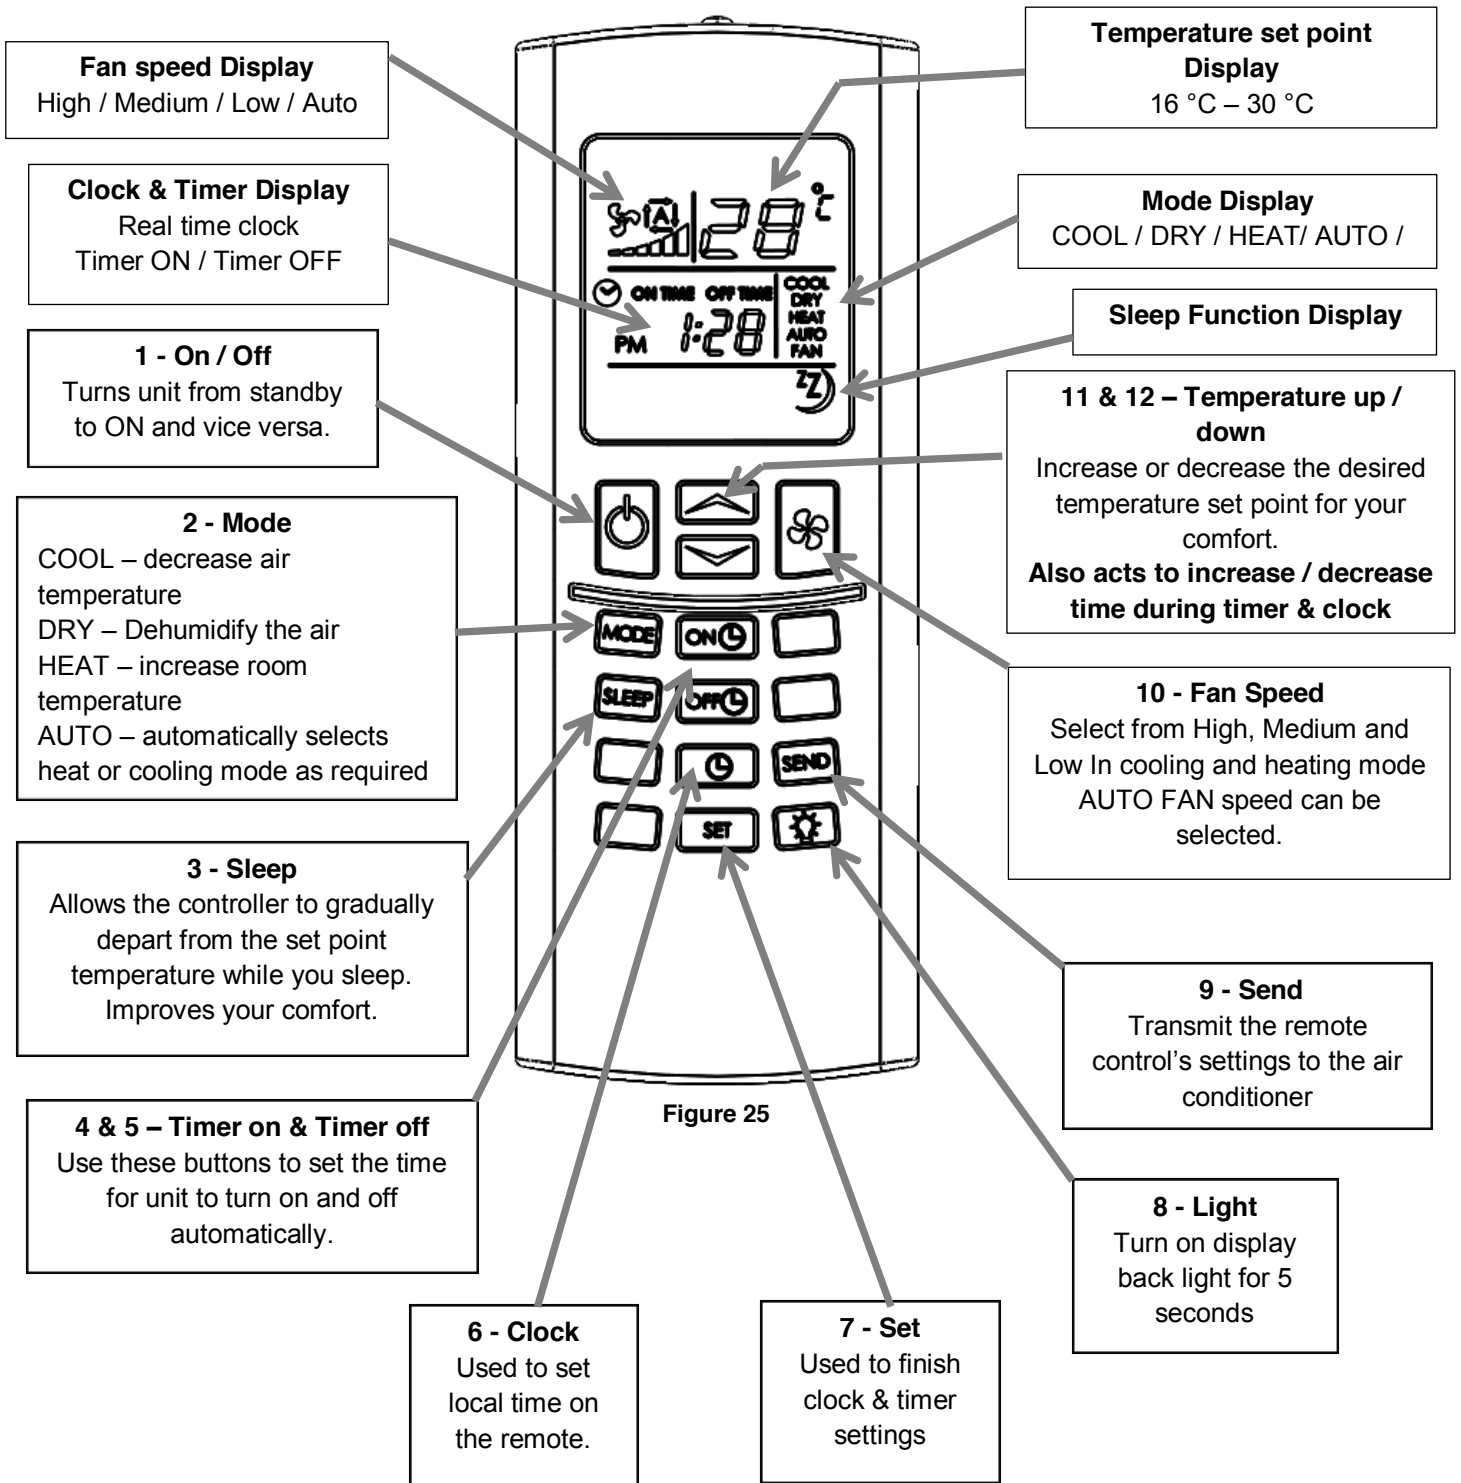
**Fan speed Display**
High / Medium / Low / Auto

**Temperature set point Display**
16 °C – 30 °C

**Clock & Timer Display**
Real time clock
Timer ON / Timer OFF

**Mode Display**
COOL / DRY / HEAT/ AUTO /

A 28 °C

ON TIME OFF TIME
PM 1:28

COOL DRY HEAT AUTO FAN

**Sleep Function Display**

**1 - On / Off**
Turns unit from standby to ON and vice versa.

**11 & 12 – Temperature up / down**
Increase or decrease the desired temperature set point for your comfort.
**Also acts to increase / decrease time during timer & clock**

**2 - Mode**
COOL – decrease air temperature
DRY – Dehumidify the air
HEAT – increase room temperature
AUTO – automatically selects heat or cooling mode as required

MODE ON OFF SLEEP SEND SET

**10 - Fan Speed**
Select from High, Medium and Low In cooling and heating mode AUTO FAN speed can be selected.

**3 - Sleep**
Allows the controller to gradually depart from the set point temperature while you sleep. Improves your comfort.

**9 - Send**
Transmit the remote control's settings to the air conditioner

**4 & 5 – Timer on & Timer off**
Use these buttons to set the time for unit to turn on and off automatically.

**Figure 25**

**8 - Light**
Turn on display back light for 5 seconds

**6 - Clock**
Used to set local time on the remote.

**7 - Set**
Used to finish clock & timer settings